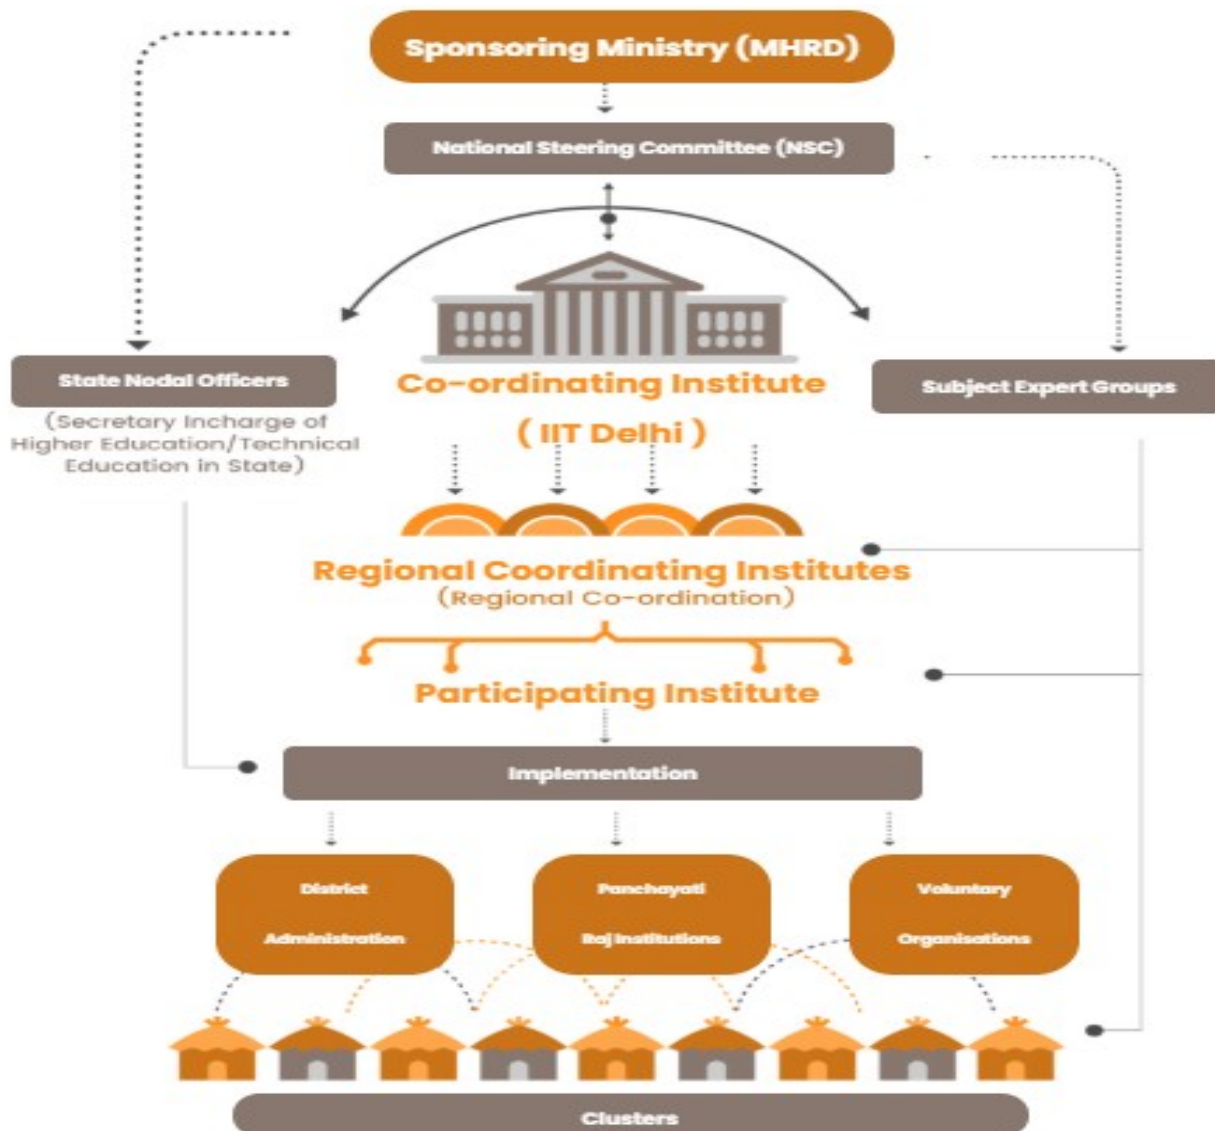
Sponsoring Ministry (MHRD)

National Steering Committee (NSC)

State Nodal Officers

(Secretary Incharge of Higher Education/Technical Education in State)

Co-ordinating Institute

( IIT Delhi )

Subject Expert Groups

Regional Coordinating Institutes

(Regional Co-ordination)

Participating Institute

Implementation

District Administration

Panchayati Raj Institutions

Voluntary Organisations

Clusters